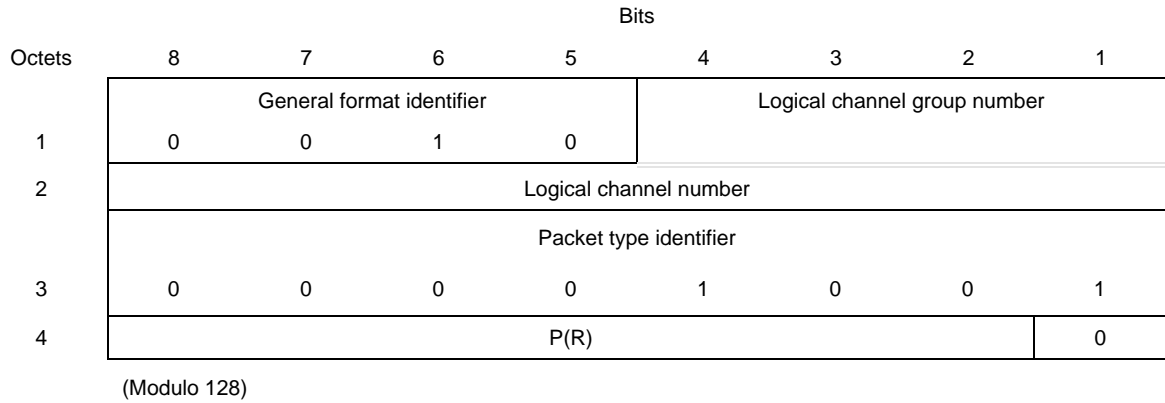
Bits

| Octets | 8 | 7 | 6 | 5 | 4 | 3 | 2 | 1 |
|---|---|---|---|---|---|---|---|---|
| | General format identifier | | | | Logical channel group number | | | |
| 1 | 0 | 0 | 1 | 0 | | | | |
| 2 | Logical channel number | | | | | | | |
| | Packet type identifier | | | | | | | |
| 3 | 0 | 0 | 0 | 0 | 1 | 0 | 0 | 1 |
| 4 | P(R) | | | | | | | 0 |

(Modulo 128)